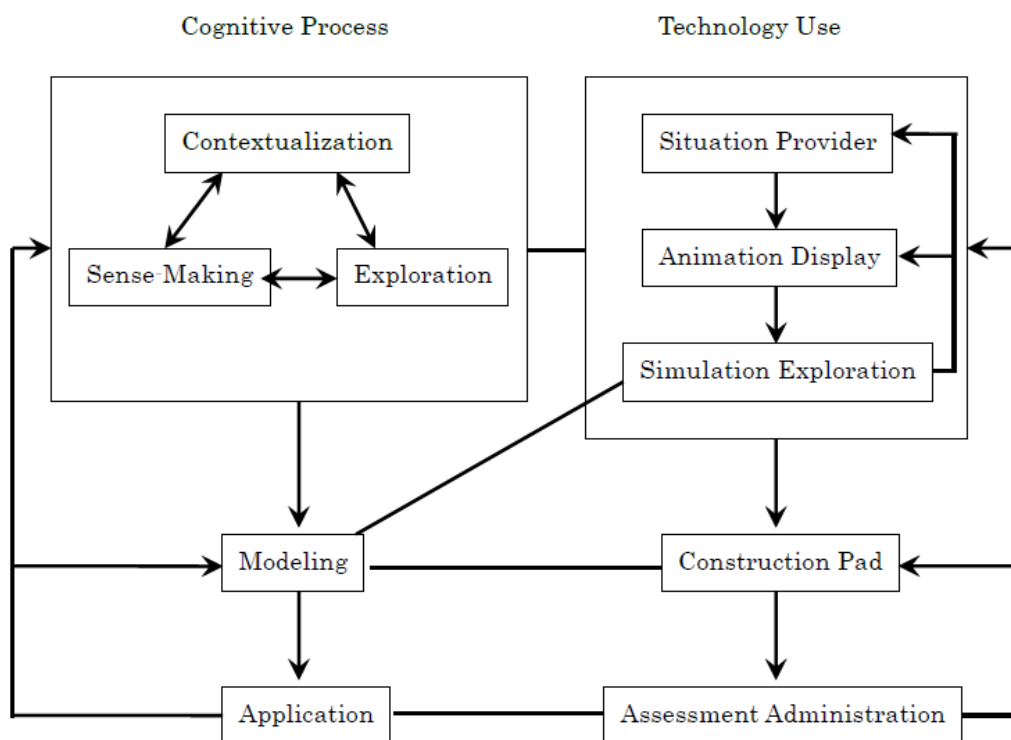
Cognitive Process

Technology Use

Contextualization

Sense-Making

Exploration

Situation Provider

Animation Display

Simulation Exploration

Modeling

Construction Pad

Application

Assessment Administration